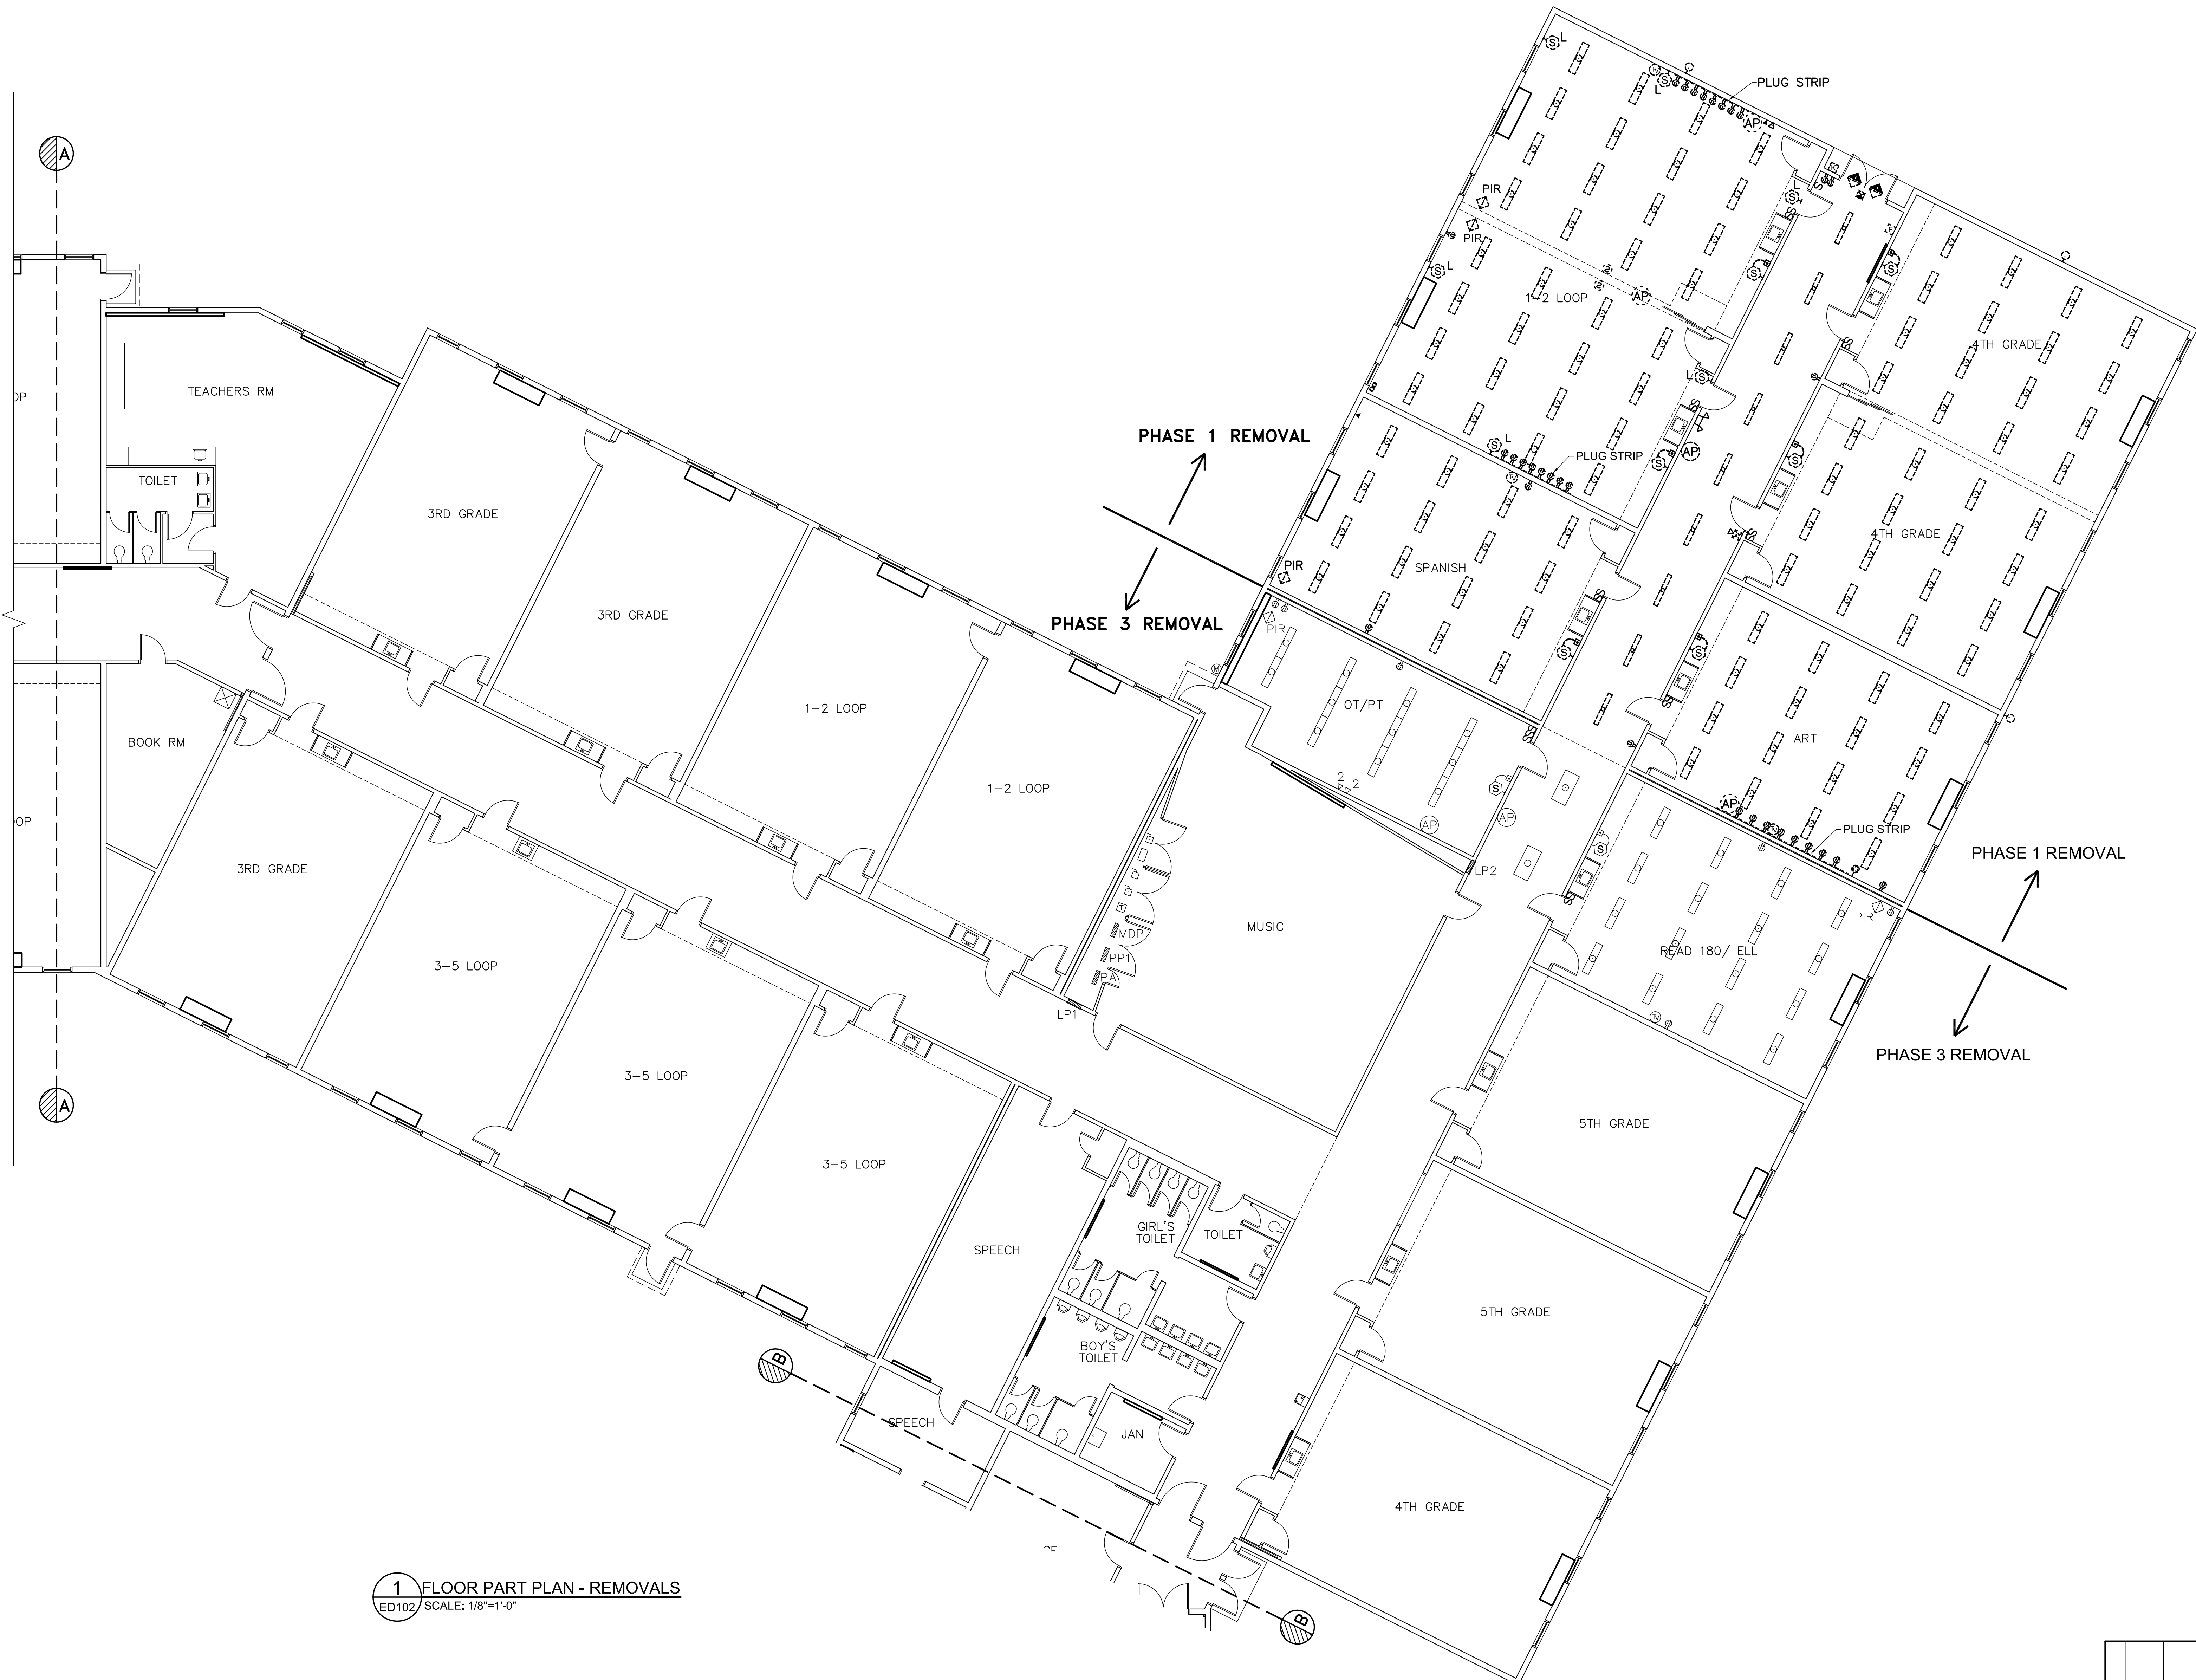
PLUG STRIP
AP
PIR
PIR
1-2 LOOP
AP
4TH GRADE
PHASE 1 REMOVAL
PLUG STRIP
AP
TEACHERS RM
TOILET
3RD GRADE
3RD GRADE
SPANISH
4TH GRADE
PIR
PHASE 3 REMOVAL
PIR
1-2 LOOP
1-2 LOOP
OT/PT
ART
BOOK RM
AP
AP
PLUG STRIP
AP
LP2
PHASE 1 REMOVAL
3RD GRADE
3-5 LOOP
MDP
PP1
PA
MUSIC
READ 180/ ELL
PIR
LP1
PHASE 3 REMOVAL
A
A
3-5 LOOP
3-5 LOOP
5TH GRADE
GIRL'S TOILET
TOILET
SPEECH
5TH GRADE
BOY'S TOILET
B
SPEECH
JAN
4TH GRADE
1 FLOOR PART PLAN - REMOVALS
ED102 SCALE: 1/8"=1'-0"
B